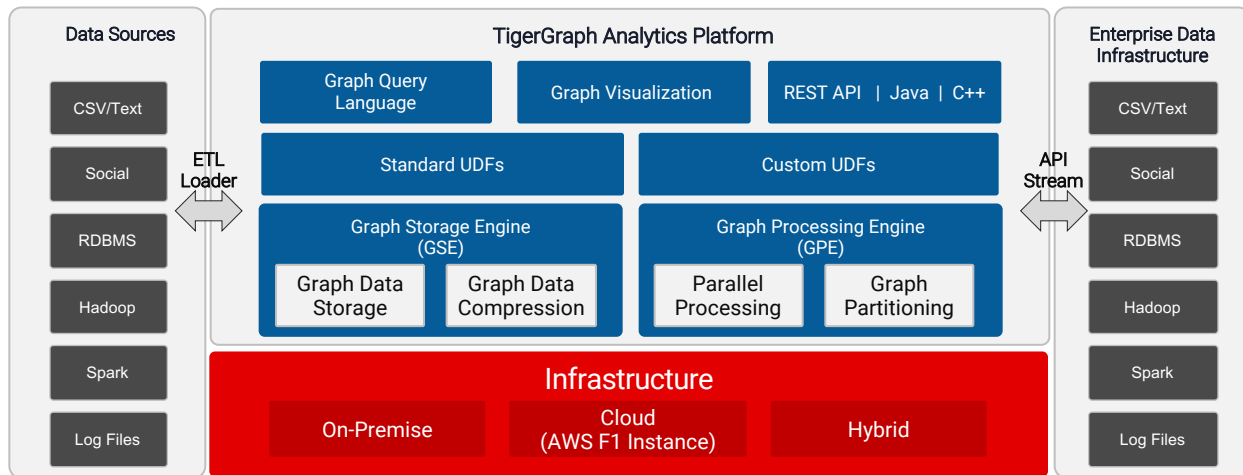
Data Sources

CSV/Text

Social

RDBMS

Hadoop

Spark

Log Files

ETL Loader

TigerGraph Analytics Platform

Graph Query Language

Graph Visualization

REST API | Java | C++

Standard UDFs

Custom UDFs

Graph Storage Engine (GSE)

Graph Data Storage

Graph Data Compression

Graph Processing Engine (GPE)

Parallel Processing

Graph Partitioning

Infrastructure

On-Premise

Cloud (AWS F1 Instance)

Hybrid

API Stream

Enterprise Data Infrastructure

CSV/Text

Social

RDBMS

Hadoop

Spark

Log Files